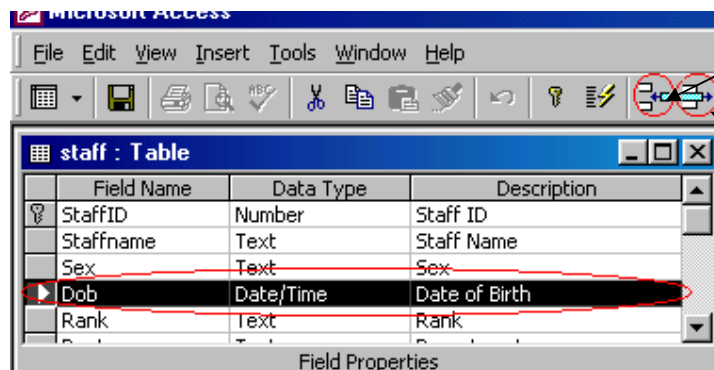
Microsoft Access

File Edit View Insert Tools Window Help

staff : Table

| Field Name | Data Type | Description |
|---|---|---|
| StaffID | Number | Staff ID |
| Staffname | Text | Staff Name |
| Sex | Text | Sex |
| Dob | Date/Time | Date of Birth |
| Rank | Text | Rank |

Field Properties